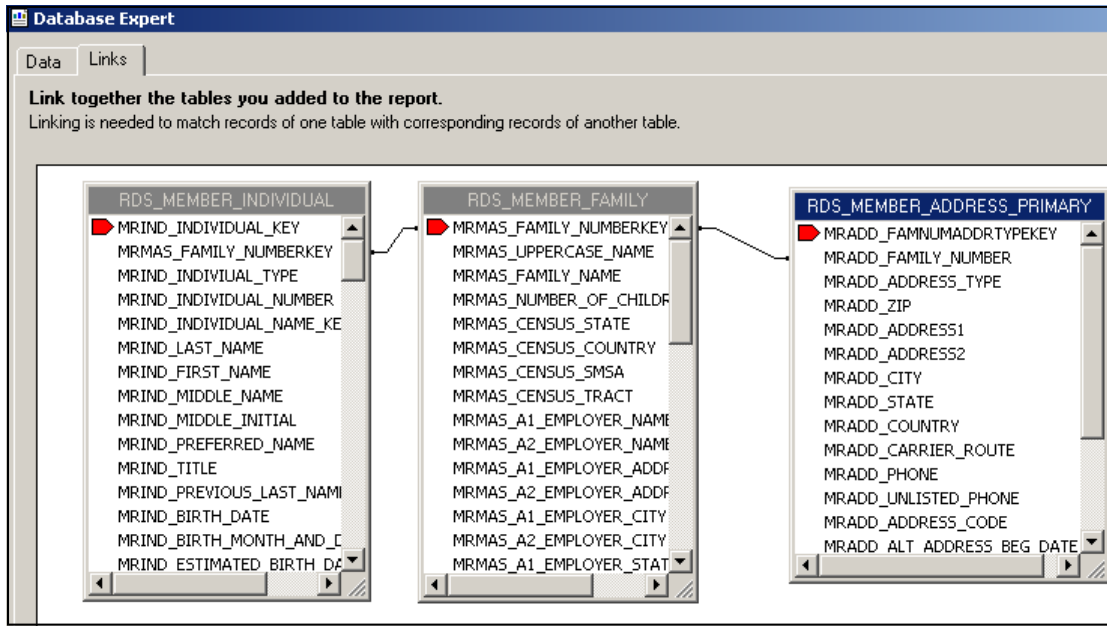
Database Expert

Data Links

Link together the tables you added to the report.
Linking is needed to match records of one table with corresponding records of another table.

RDS_MEMBER_INDIVIDUAL
MRIND_INDIVIDUAL_KEY
MRMAS_FAMILY_NUMBERKEY
MRIND_INDIVIUAL_TYPE
MRIND_INDIVIDUAL_NUMBER
MRIND_INDIVIDUAL_NAME_KE
MRIND_LAST_NAME
MRIND_FIRST_NAME
MRIND_MIDDLE_NAME
MRIND_MIDDLE_INITIAL
MRIND_PREFERRED_NAME
MRIND_TITLE
MRIND_PREVIOUS_LAST_NAMI
MRIND_BIRTH_DATE
MRIND_BIRTH_MONTH_AND_[
MRIND_ESTIMATED_BIRTH_DA

RDS_MEMBER_FAMILY
MRMAS_FAMILY_NUMBERKEY
MRMAS_UPPERCASE_NAME
MRMAS_FAMILY_NAME
MRMAS_NUMBER_OF_CHILDF
MRMAS_CENSUS_STATE
MRMAS_CENSUS_COUNTRY
MRMAS_CENSUS_SMSA
MRMAS_CENSUS_TRACT
MRMAS_A1_EMPLOYER_NAME
MRMAS_A2_EMPLOYER_NAME
MRMAS_A1_EMPLOYER_ADDF
MRMAS_A2_EMPLOYER_ADDF
MRMAS_A1_EMPLOYER_CITY
MRMAS_A2_EMPLOYER_CITY
MRMAS_A1_EMPLOYER_STAT

RDS_MEMBER_ADDRESS_PRIMARY
MRADD_FAMNUMADDRTYPEKEY
MRADD_FAMILY_NUMBER
MRADD_ADDRESS_TYPE
MRADD_ZIP
MRADD_ADDRESS1
MRADD_ADDRESS2
MRADD_CITY
MRADD_STATE
MRADD_COUNTRY
MRADD_CARRIER_ROUTE
MRADD_PHONE
MRADD_UNLISTED_PHONE
MRADD_ADDRESS_CODE
MRADD_ALT_ADDRESS_BEG_DATE